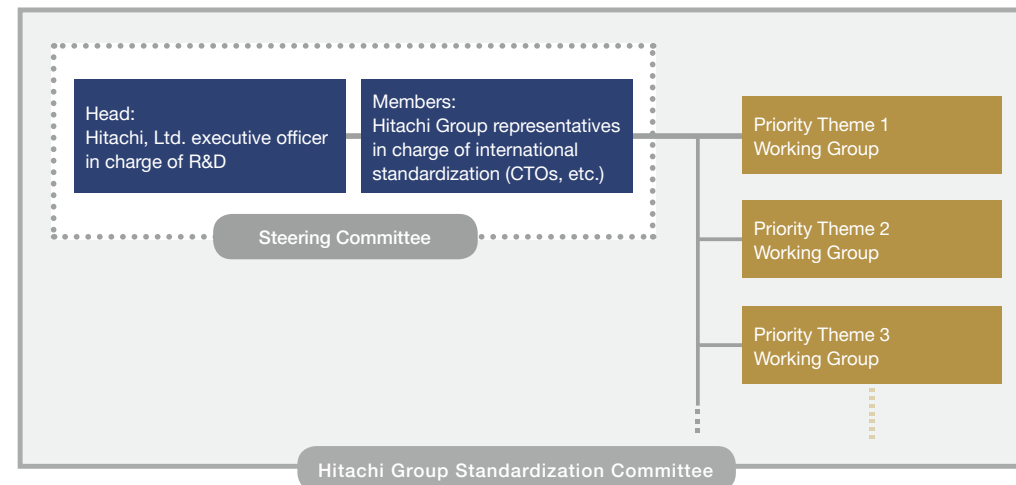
Head:
Hitachi, Ltd. executive officer in charge of R&D

Members:
Hitachi Group representatives in charge of international standardization (CTOs, etc.)

Steering Committee

Priority Theme 1
Working Group

Priority Theme 2
Working Group

Priority Theme 3
Working Group

Hitachi Group Standardization Committee